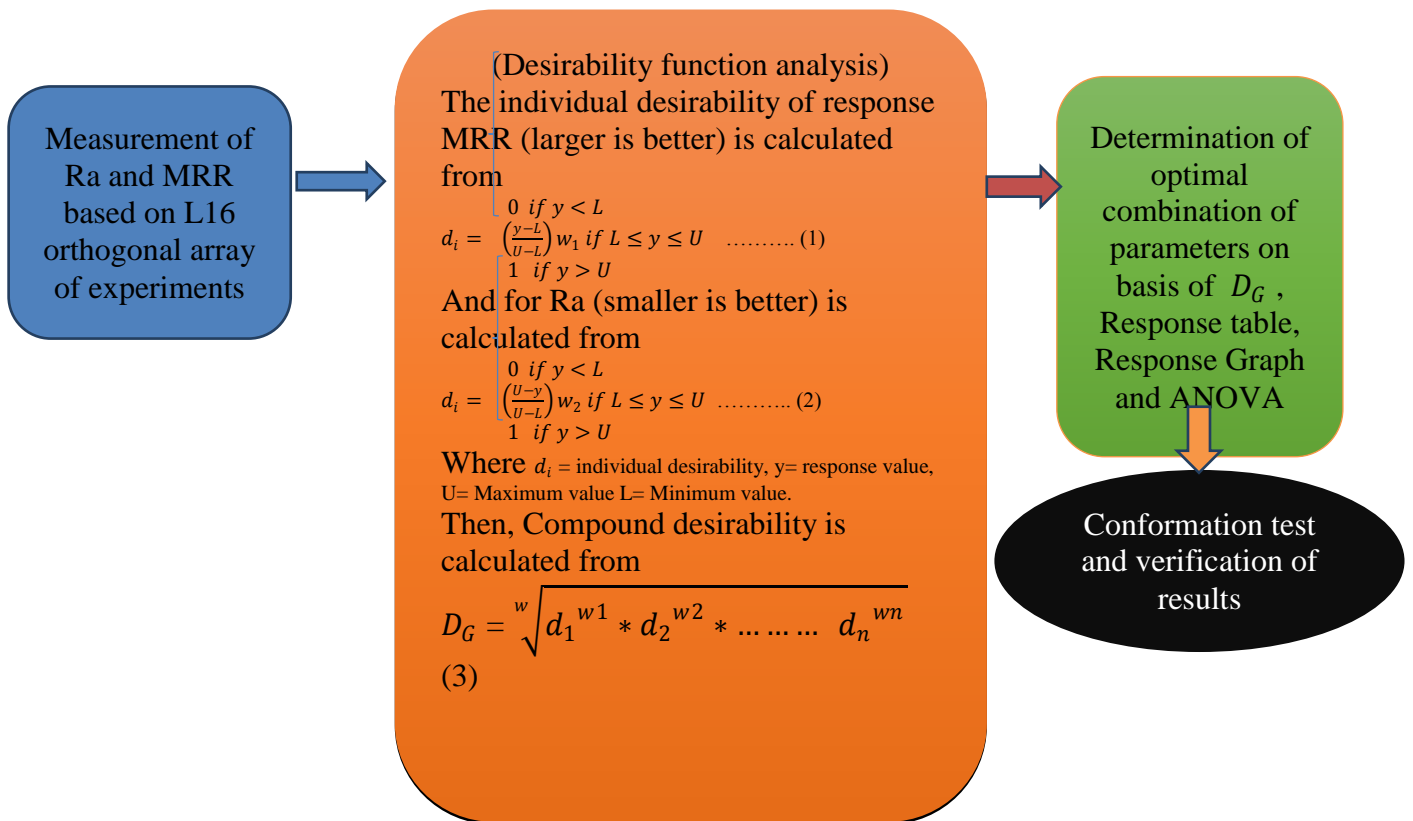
Measurement of Ra and MRR based on L16 orthogonal array of experiments

(Desirability function analysis)
The individual desirability of response MRR (larger is better) is calculated from

$0 \quad if\ y < L$
$d_i = \left(\frac{y-L}{U-L}\right) w_1 \ if\ L \leq y \leq U$ ………. (1)
$1 \quad if\ y > U$

And for Ra (smaller is better) is calculated from

$0 \quad if\ y < L$
$d_i = \left(\frac{U-y}{U-L}\right) w_2 \ if\ L \leq y \leq U$ ………. (2)
$1 \quad if\ y > U$

Where $d_i$ = individual desirability, y= response value, U= Maximum value L= Minimum value.
Then, Compound desirability is calculated from

$D_G = \sqrt[w]{{d_1}^{w1} * {d_2}^{w2} * \dots \dots \dots \ {d_n}^{wn}}$
(3)

Determination of optimal combination of parameters on basis of $D_G$ , Response table, Response Graph and ANOVA

Conformation test and verification of results